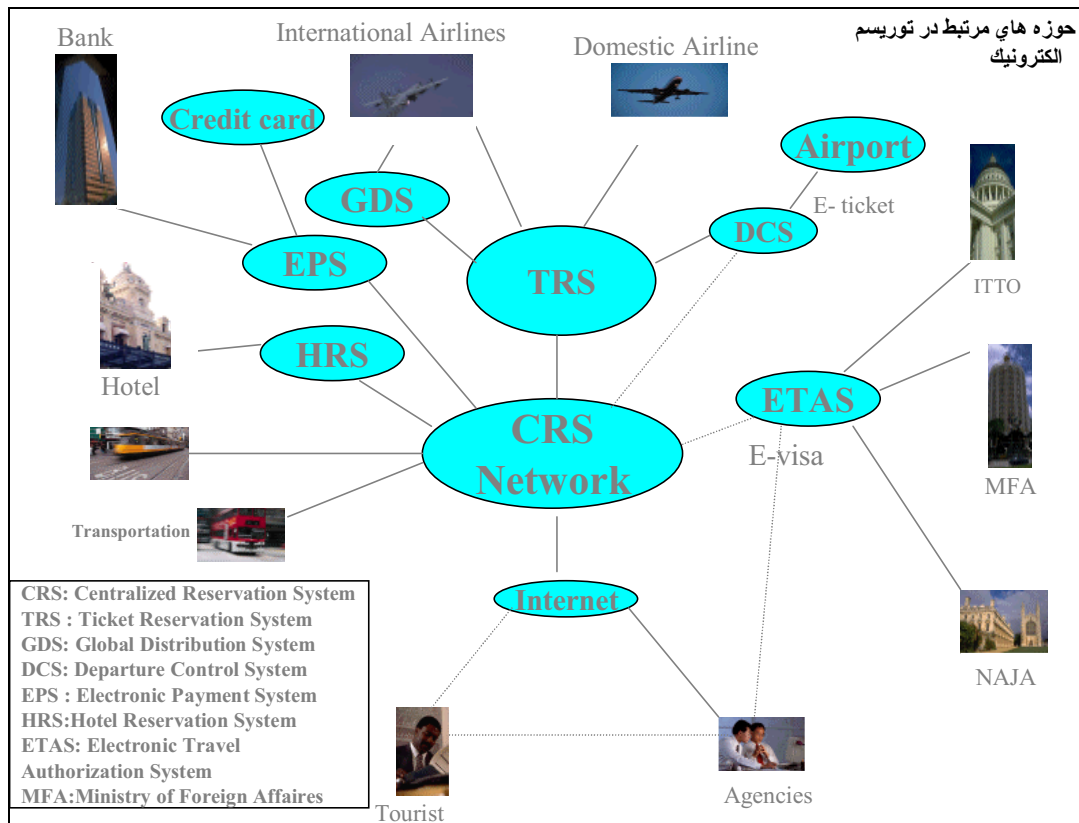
حوزه هاي مرتبط در توريسم الكترونيك

Bank

International Airlines

Domestic Airline

Credit card

Airport

GDS

E- ticket

DCS

EPS

TRS

ITTO

HRS

Hotel

ETAS

CRS Network

E-visa

MFA

Transportation

Internet

NAJA

CRS: Centralized Reservation System
TRS : Ticket Reservation System
GDS: Global Distribution System
DCS: Departure Control System
EPS : Electronic Payment System
HRS:Hotel Reservation System
ETAS: Electronic Travel Authorization System
MFA:Ministry of Foreign Affaires

Tourist

Agencies